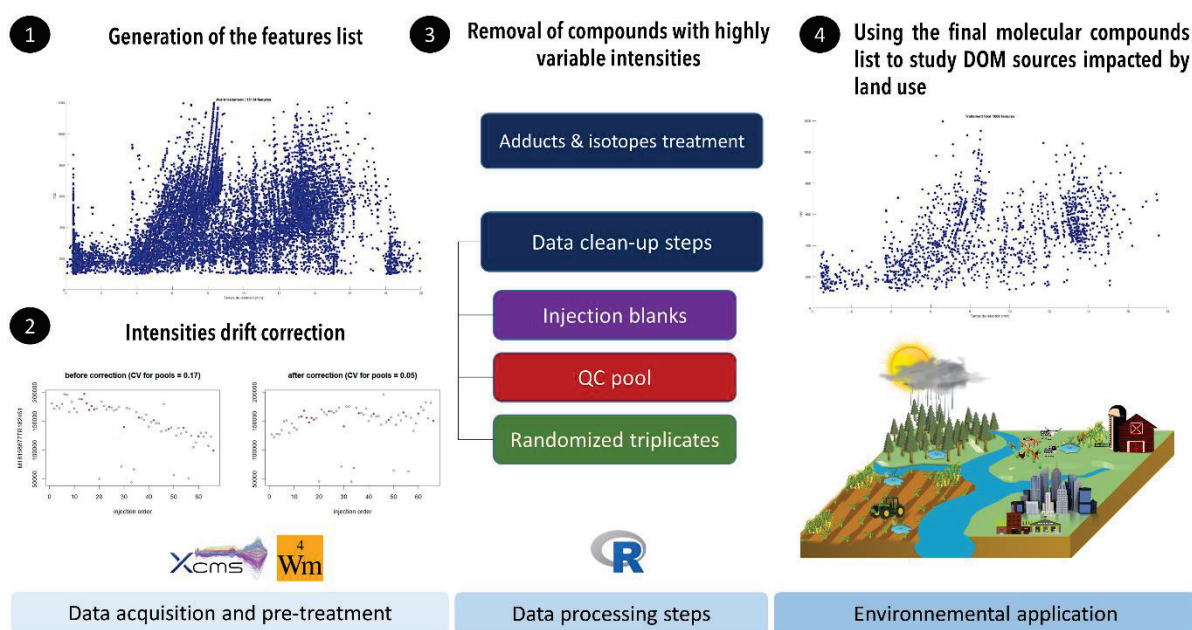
1 Generation of the features list

2 Intensities drift correction

before correction (CV for pools = 0.17)

after correction (CV for pools = 0.05)

injection order

injection order

Xcms

4 Wm

3 Removal of compounds with highly variable intensities

Adducts & isotopes treatment

Data clean-up steps

Injection blanks

QC pool

Randomized triplicates

R

4 Using the final molecular compounds list to study DOM sources impacted by land use

Data acquisition and pre-treatment

Data processing steps

Environmenental application